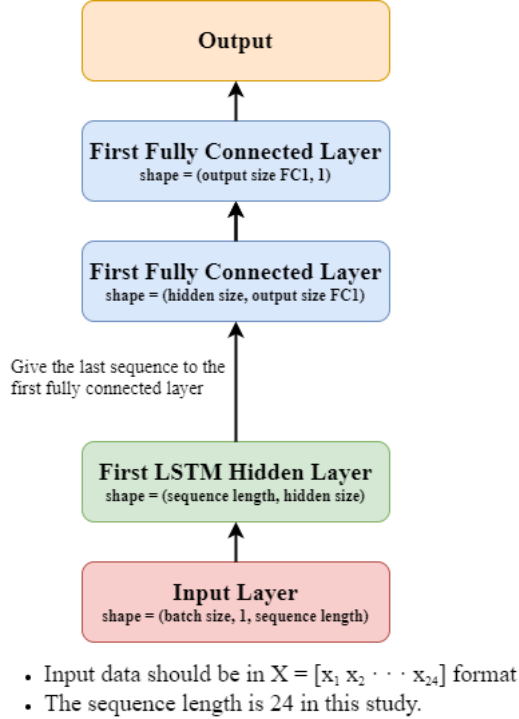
Output

First Fully Connected Layer
shape = (output size FC1, 1)

First Fully Connected Layer
shape = (hidden size, output size FC1)

Give the last sequence to the first fully connected layer

First LSTM Hidden Layer
shape = (sequence length, hidden size)

Input Layer
shape = (batch size, 1, sequence length)

• Input data should be in $X = [x_1 \, x_2 \cdots x_{24}]$ format
• The sequence length is 24 in this study.